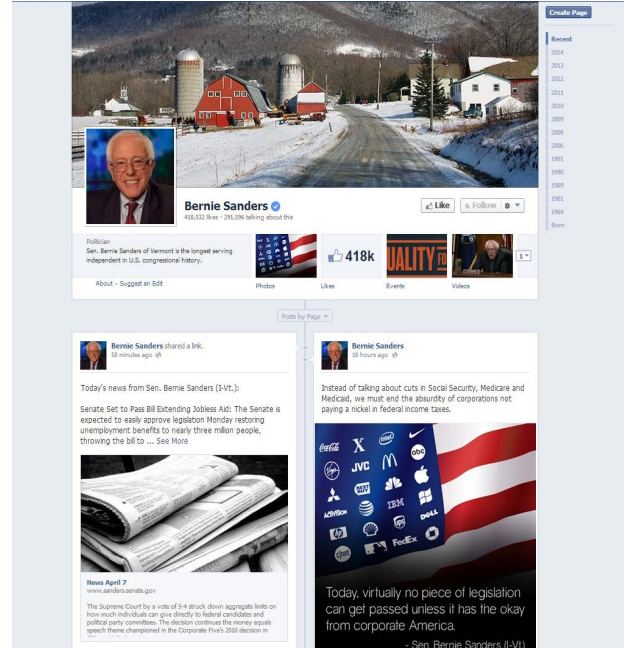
Create Page

Recent
2014
2013
2012
2011
2010
2009
2008
2006
1991
1990
1989
1981
1964
Born

Bernie Sanders
418,532 likes · 291,596 talking about this

Like
Follow

Politician
Sen. Bernie Sanders of Vermont is the longest serving independent in U.S. congressional history.

418k

UALITY FO

1

About · Suggest an Edit

Photos
Likes
Events
Videos

Posts by Page

Bernie Sanders shared a link.
58 minutes ago

Today's news from Sen. Bernie Sanders (I-Vt.):

Senate Set to Pass Bill Extending Jobless Aid: The Senate is expected to easily approve legislation Monday restoring unemployment benefits to nearly three million people, throwing the bill to ... See More

News April 7
www.sanders.senate.gov

The Supreme Court by a vote of 5-4 struck down aggregate limits on how much individuals can give directly to federal candidates and political party committees. The decision continues the money equals speech theme championed in the Corporate Five's 2010 decision in

Bernie Sanders
18 hours ago

Instead of talking about cuts in Social Security, Medicare and Medicaid, we must end the absurdity of corporations not paying a nickel in federal income taxes.

Coca-Cola
X
intel
JVC
abc
IBM
ACTIVISION
DELL
FedEx

Today, virtually no piece of legislation can get passed unless it has the okay from corporate America.
- Sen. Bernie Sanders (I-Vt)